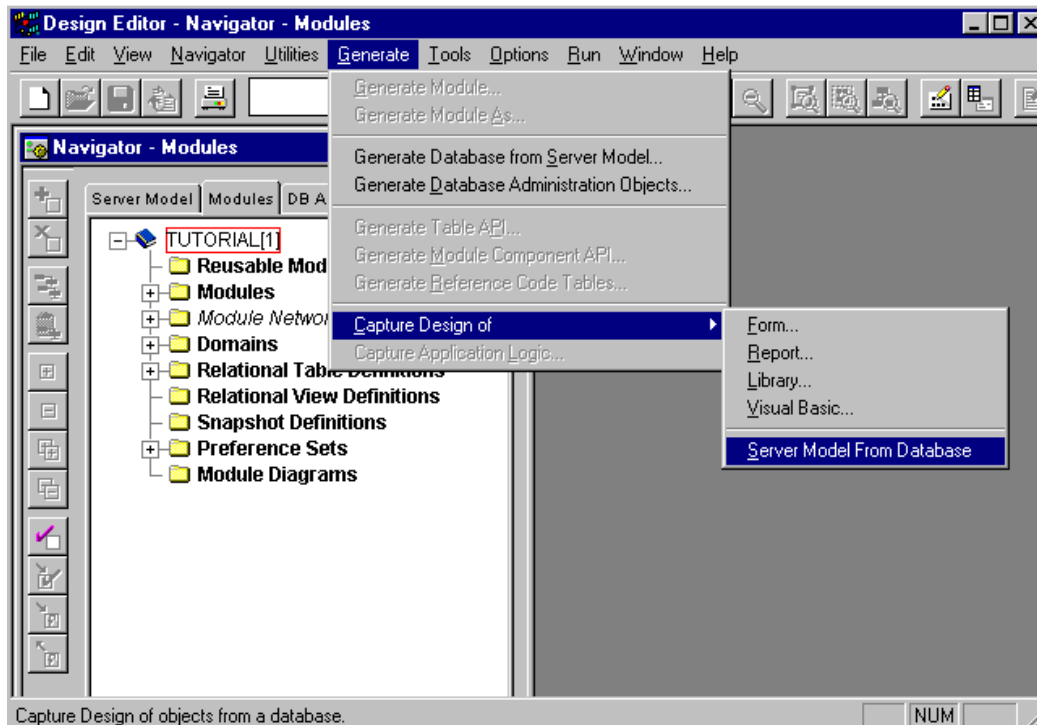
Design Editor - Navigator - Modules

File Edit View Navigator Utilities Generate Tools Options Run Window Help

Navigator - Modules

Server Model | Modules | DB A

TUTORIAL[1]
Reusable Mod
Modules
Module Networ
Domains
Relational Table Definitions
Relational View Definitions
Snapshot Definitions
Preference Sets
Module Diagrams

Generate Module...
Generate Module As...
Generate Database from Server Model...
Generate Database Administration Objects...
Generate Table API...
Generate Module Component API...
Generate Reference Code Tables...
Capture Design of
Capture Application Logic...

Form...
Report...
Library...
Visual Basic...
Server Model From Database

Capture Design of objects from a database.

NUM